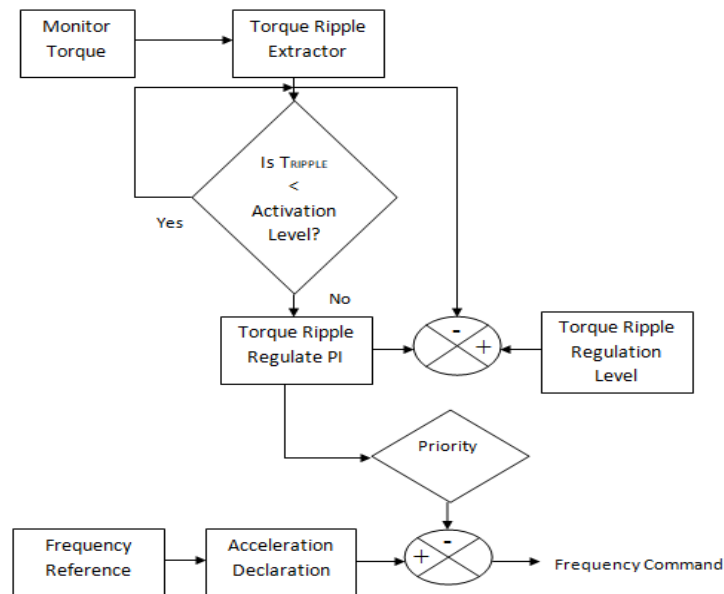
Monitor Torque

Torque Ripple Extractor

Is TRIPPLE < Activation Level?

Yes

No

Torque Ripple Regulate PI

-

+

Torque Ripple Regulation Level

Priority

Frequency Reference

Acceleration Declaration

+

-

Frequency Command